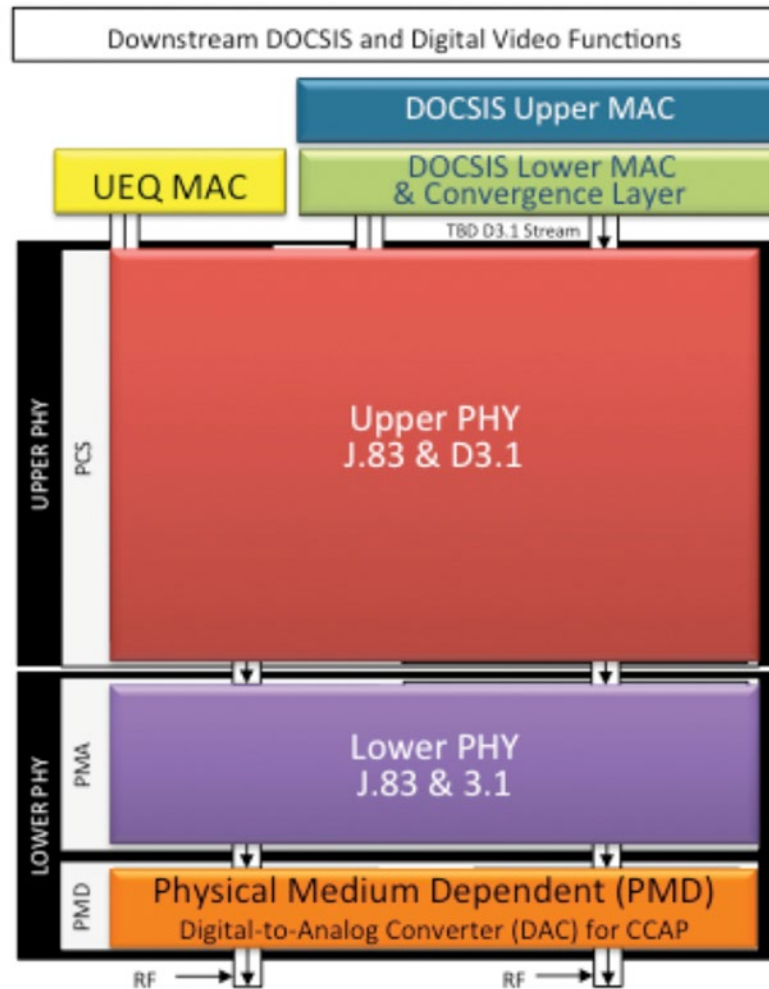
Downstream DOCSIS and Digital Video Functions

DOCSIS Upper MAC

UEQ MAC

DOCSIS Lower MAC & Convergence Layer

TBD D3.1 Stream

UPPER PHY

PCS

Upper PHY
J.83 & D3.1

LOWER PHY

PMA

Lower PHY
J.83 & 3.1

PMD

Physical Medium Dependent (PMD)
Digital-to-Analog Converter (DAC) for CCAP

RF

RF